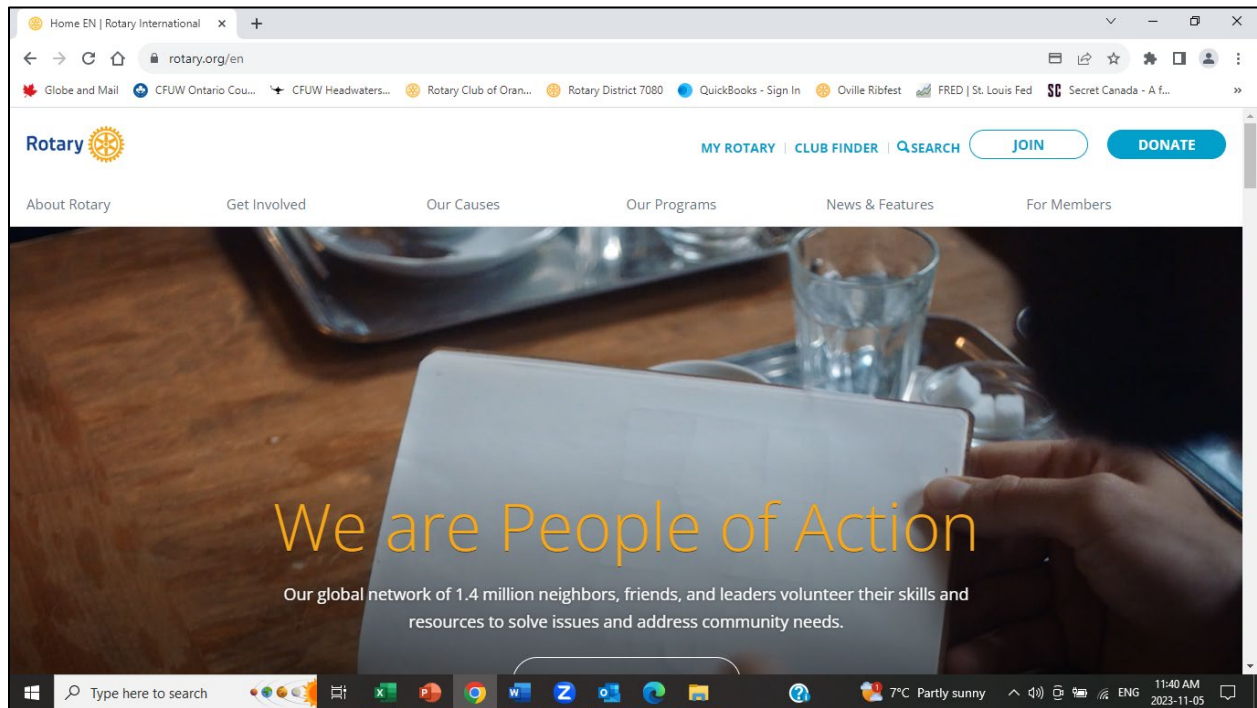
Home EN | Rotary International

rotary.org/en

Globe and Mail | CFUW Ontario Cou... | CFUW Headwaters... | Rotary Club of Oran... | Rotary District 7080 | QuickBooks - Sign In | Oville Ribfest | FRED | St. Louis Fed | Secret Canada - A f...

Rotary

MY ROTARY | CLUB FINDER | SEARCH | JOIN | DONATE

About Rotary | Get Involved | Our Causes | Our Programs | News & Features | For Members

We are People of Action

Our global network of 1.4 million neighbors, friends, and leaders volunteer their skills and resources to solve issues and address community needs.

Type here to search

7°C Partly sunny | ENG | 11:40 AM 2023-11-05